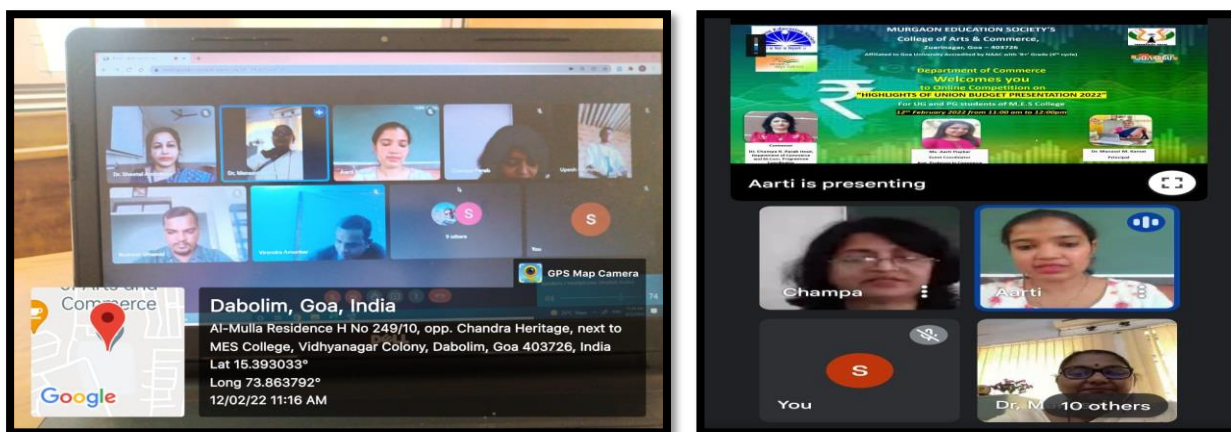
Dr. Sheetal Amonkar
Dr. Manoj
Aarti
Upesh
Vivendra Amonkar
9 others
You
S
GPS Map Camera
of Arts and Commerce
Google
Dabolim, Goa, India
Al-Mulla Residence H No 249/10, opp. Chandra Heritage, next to MES College, Vidhyanagar Colony, Dabolim, Goa 403726, India
Lat 15.393033°
Long 73.863792°
12/02/22 11:16 AM

MURGAON EDUCATION SOCIETY'S
College of Arts & Commerce,
Zuarinagar, Goa – 403726
Affiliated to Goa University Accredited by NAAC with 'B+' Grade (2nd cycle)
Department of Commerce
Welcomes you
to Online Competition on
"HIGHLIGHTS OF UNION BUDGET PRESENTATION 2022"
For UG and PG students of M.E.S College
12th February 2022 from 11.00 am to 12.00pm
Convenor
Dr. Champa K. Parab Head, Department of Commerce
Ms. Aarti Haptar
Event Coordinator
Dr Manasvi M. Kamat
Principal
Aarti is presenting
Champa
Aarti
S
You
Dr. M
10 others